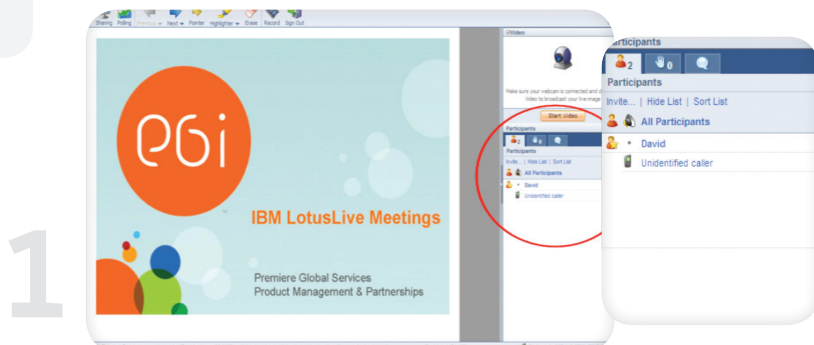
1

Sharing Polling Previous Next Pointer Highlighter Erase Record Sign Out

PGi

IBM LotusLive Meetings

Premiere Global Services
Product Management & Partnerships

Video

Make sure your webcam is connected and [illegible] Video to broadcast your live image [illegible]

Start Video

Participants
2 0
Participants
Invite... | Hide List | Sort List
All Participants
David
Unidentified caller

Participants
2 0
Participants
Invite... | Hide List | Sort List
All Participants
David
Unidentified caller